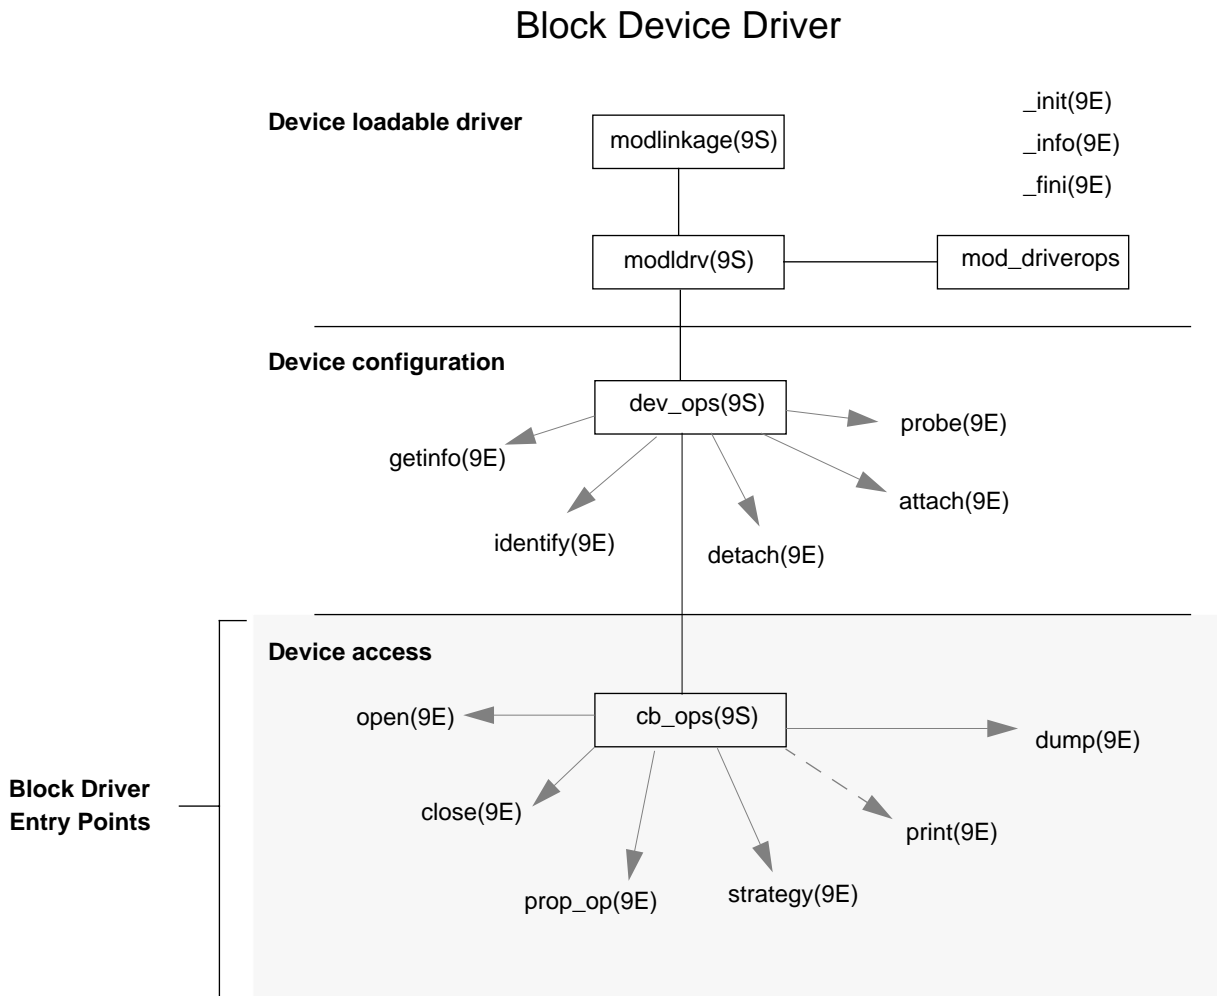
Block Device Driver

Device loadable driver

modlinkage(9S)

_init(9E)

_info(9E)

_fini(9E)

modldrv(9S)

mod_driverops

Device configuration

dev_ops(9S)

probe(9E)

getinfo(9E)

attach(9E)

identify(9E)

detach(9E)

Device access

open(9E)

cb_ops(9S)

dump(9E)

Block Driver Entry Points

close(9E)

print(9E)

prop_op(9E)

strategy(9E)